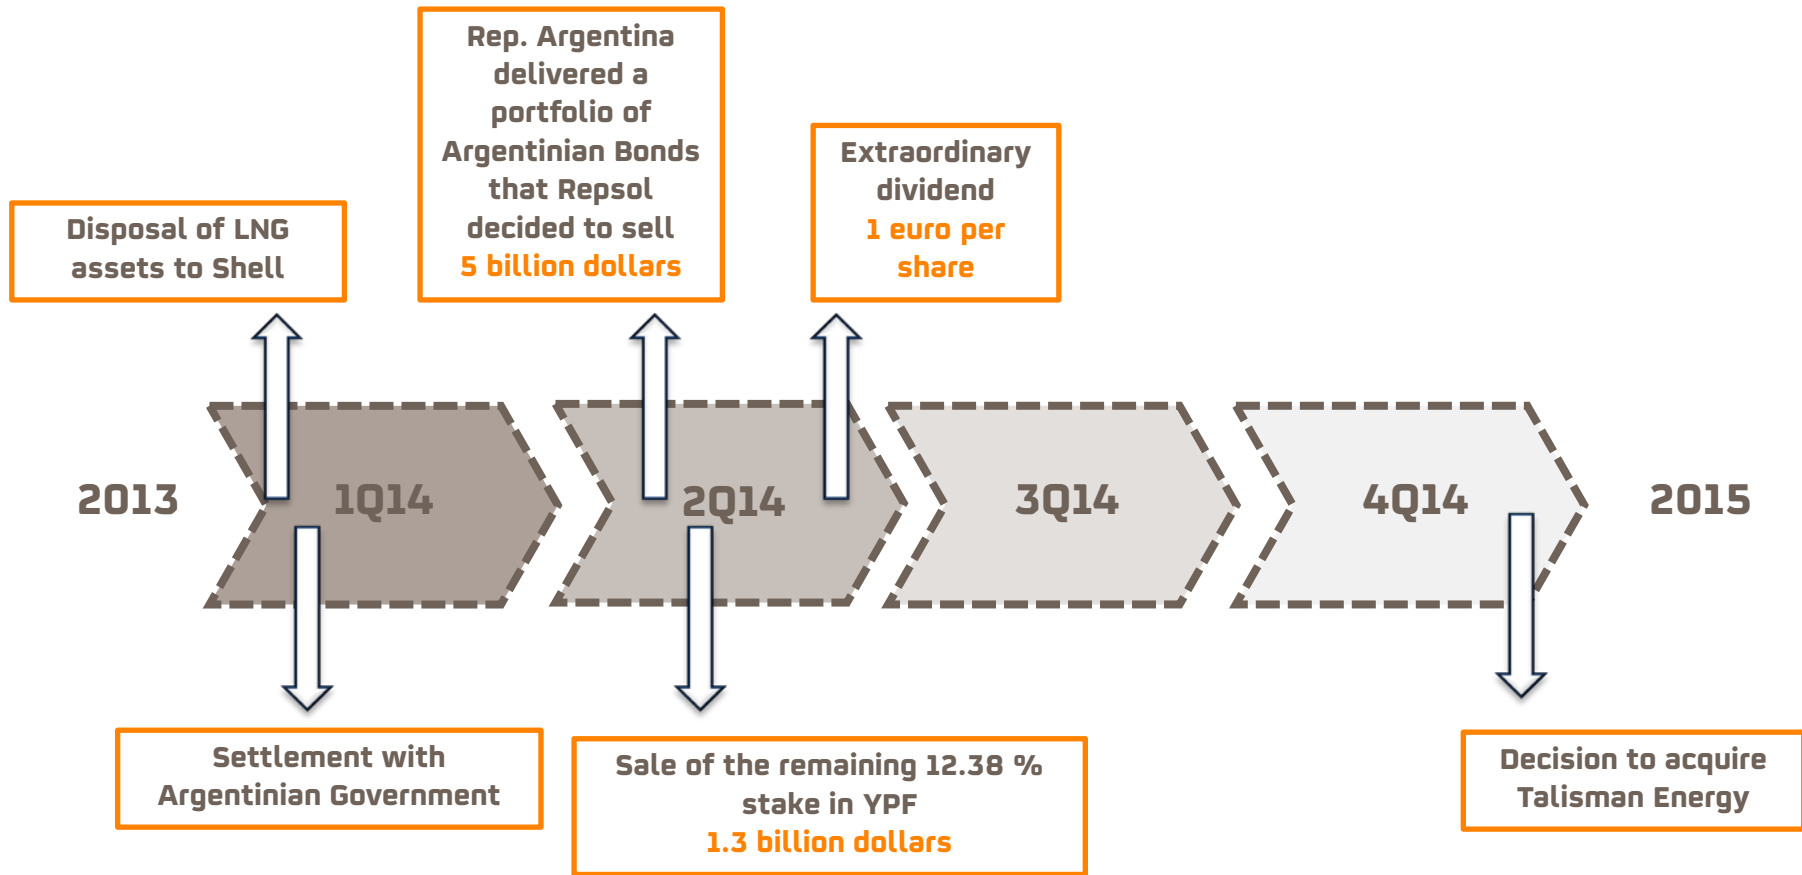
Disposal of LNG assets to Shell

Rep. Argentina delivered a portfolio of Argentinian Bonds that Repsol decided to sell
5 billion dollars

Extraordinary dividend
1 euro per share

2013

1Q14

2Q14

3Q14

4Q14

2015

Settlement with Argentinian Government

Sale of the remaining 12.38 % stake in YPF
1.3 billion dollars

Decision to acquire Talisman Energy